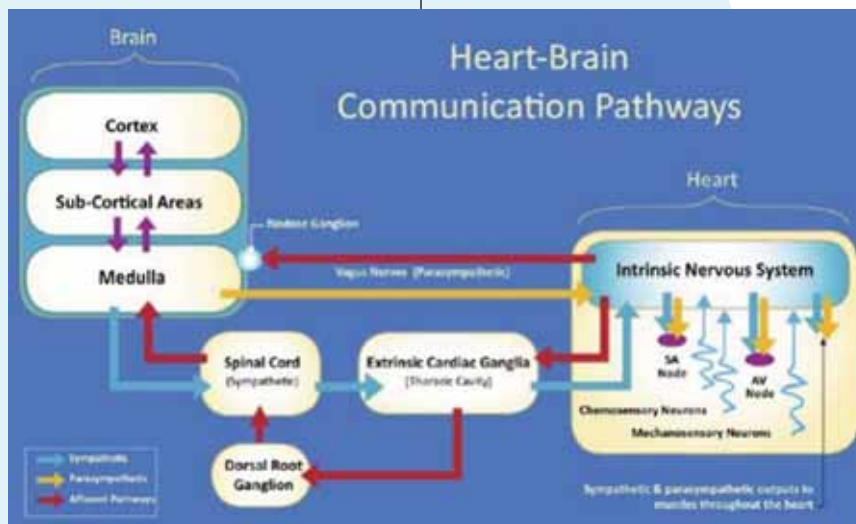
Brain

Heart-Brain Communication Pathways

Cortex

Sub-Cortical Areas

Medulla

Nodose Ganglion

Vagus Nerves (Parasympathetic)

Heart

Intrinsic Nervous System

SA Node

AV Node

Spinal Cord (Sympathetic)

Extrinsic Cardiac Ganglia (Thoracic Cavity)

Chemosensory Neurons

Mechanosensory Neurons

Dorsal Root Ganglion

Sympathetic

Parasympathetic

Afferent Pathways

Sympathetic & parasympathetic outputs to muscles throughout the heart